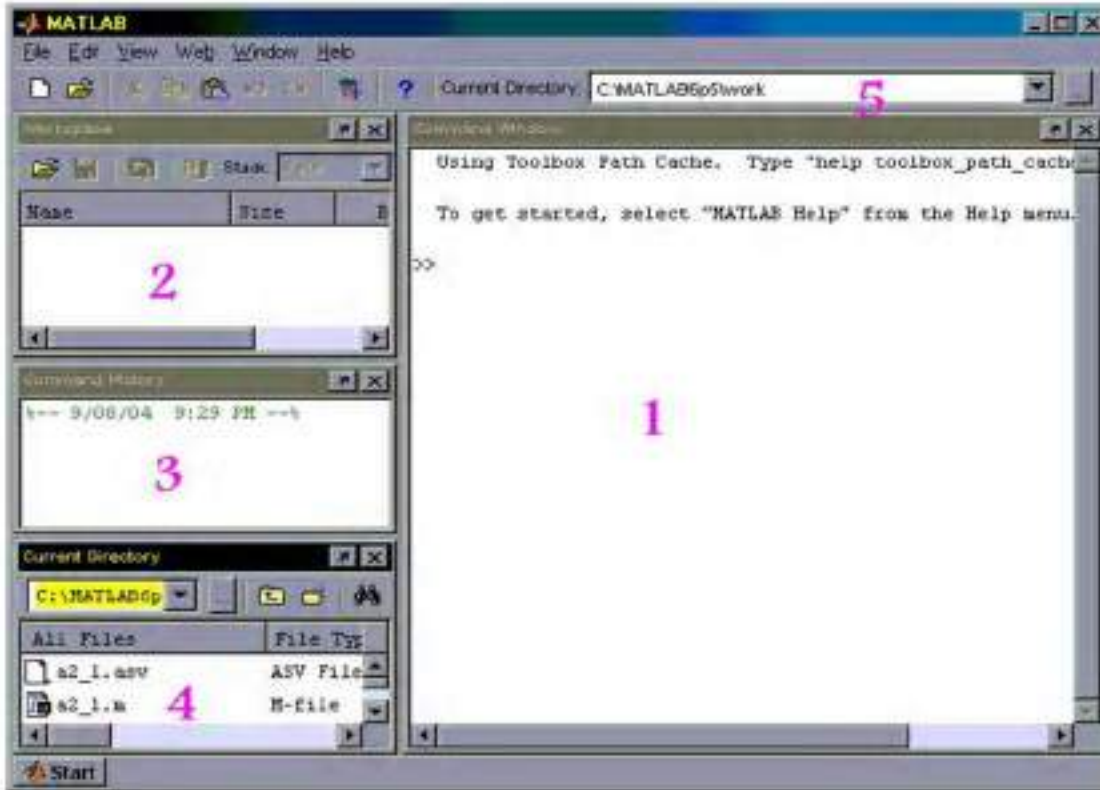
MATLAB

File Edit View Web Window Help

Current Directory: C:\MATLAB6p5\work

5

Workspace

Stack:

Name Size B

2

Command History

%-- 9/08/04 9:29 PM --%

3

Current Directory

C:\MATLAB6p

All Files File Typ

a2_1.asv ASV File

a2_1.m M-file

4

Command Window

Using Toolbox Path Cache. Type "help toolbox_path_cach

To get started, select "MATLAB Help" from the Help menu.

>>

1

Start